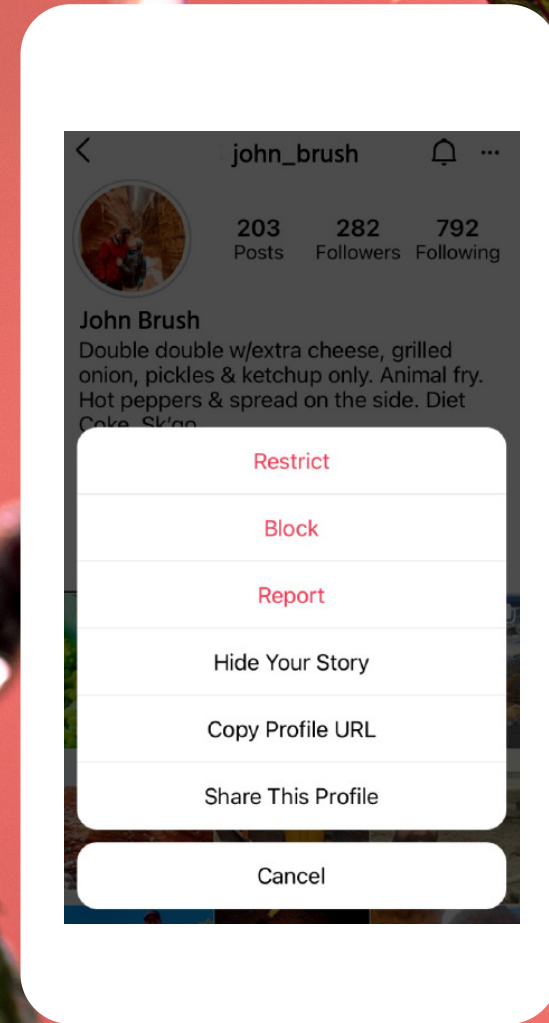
john_brush

203
Posts

282
Followers

792
Following

John Brush
Double double w/extra cheese, grilled onion, pickles & ketchup only. Animal fry. Hot peppers & spread on the side. Diet Coke. Sk'go

Restrict

Block

Report

Hide Your Story

Copy Profile URL

Share This Profile

Cancel